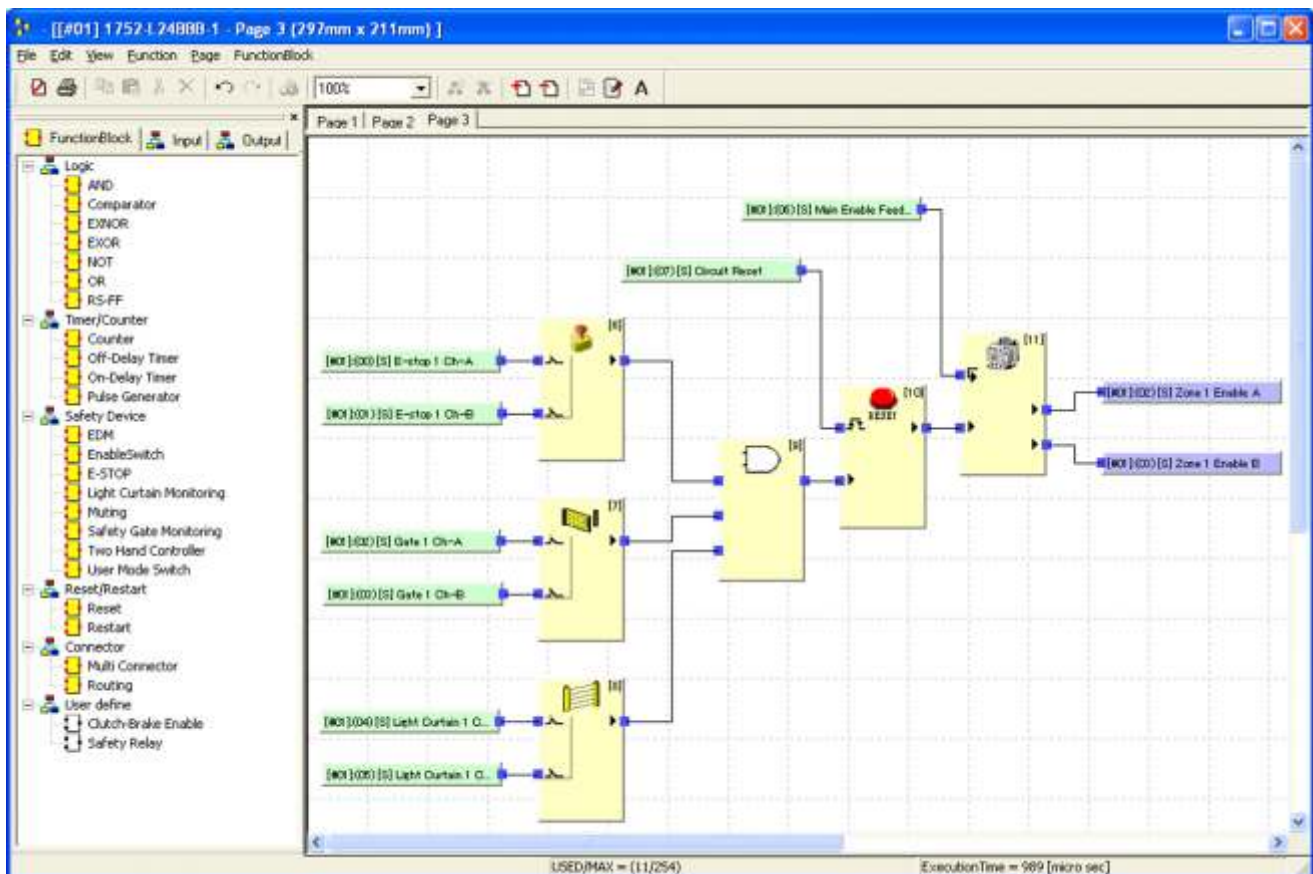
[[#01] 1752-L24BBB-1 - Page 3 (297mm x 211mm) ]

File Edit View Function Page FunctionBlock

100%

A

FunctionBlock Input Output

Logic
AND
Comparator
EXNOR
EXOR
NOT
OR
RS-FF
Timer/Counter
Counter
Off-Delay Timer
On-Delay Timer
Pulse Generator
Safety Device
EDM
EnableSwitch
E-STOP
Light Curtain Monitoring
Muting
Safety Gate Monitoring
Two Hand Controller
User Mode Switch
Reset/Restart
Reset
Restart
Connector
Multi Connector
Routing
User define
Clutch-Brake Enable
Safety Relay

Page 1 Page 2 Page 3

[#01]:(06)[S] Main Enable Feed...

[#01]:(07)[S] Circuit Reset

[#01]:(00)[S] E-stop 1 Ch-A

[#01]:(01)[S] E-stop 1 Ch-B

[6]

[10]

RESET

[11]

[#01]:(02)[S] Zone 1 Enable A

[#01]:(03)[S] Zone 1 Enable B

[9]

[7]

[#01]:(02)[S] Gate 1 Ch-A

[#01]:(03)[S] Gate 1 Ch-B

[8]

[#01]:(04)[S] Light Curtain 1 C...

[#01]:(05)[S] Light Curtain 1 C...

USED/MAX = (11/254)

ExecutionTime = 989 [micro sec]